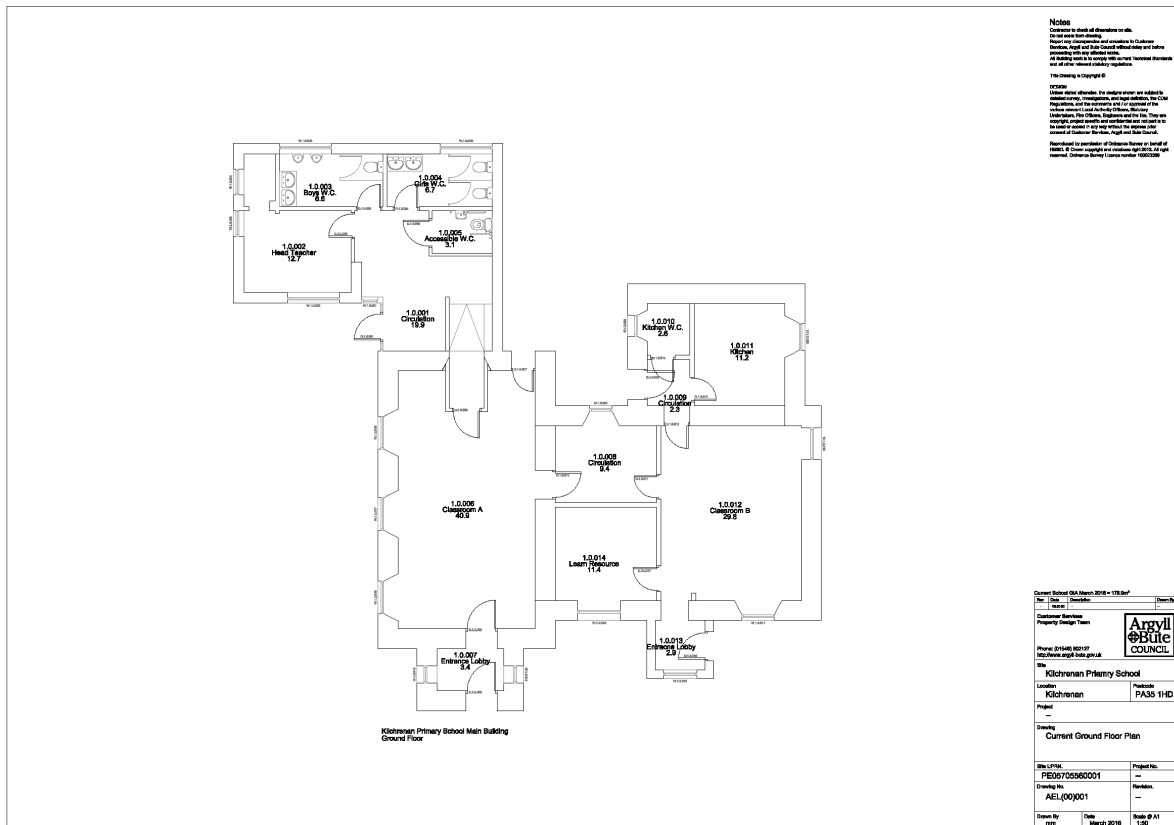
Notes
Contractor to check all dimensions on site.
Do not scale from drawing.
Report any discrepancies and omissions to Customer Services, Argyll and Bute Council without delay and before proceeding with any affected works.
All building work is to comply with current Technical Standards and all other relevant statutory regulations.

This Drawing is Copyright ©

DESIGN
Unless stated otherwise, the designs shown are subject to detailed survey, investigations, and legal definition, the CDM Regulations, and the comments and / or approval of the various relevant Local Authority Officers, Statutory Undertakers, Fire Officers, Engineers and the like. They are copyright, project specific and confidential and not part is to be used or copied in any way without the express prior consent of Customer Services, Argyll and Bute Council.

Reproduced by permission of Ordnance Survey on behalf of HMSO. © Crown copyright and database right 2015. All right reserved. Ordnance Survey Licence number 100023368

1.0.003
Boys W.C.
6.6

1.0.004
Girls W.C.
6.7

1.0.005
Accessible W.C.
3.1

1.0.002
Head Teacher
12.7

1.0.001
Circulation
19.9

1.0.010
Kitchen W.C.
2.6

1.0.011
Kitchen
11.2

1.0.009
Circulation
2.3

1.0.008
Circulation
9.4

1.0.006
Classroom A
40.9

1.0.012
Classroom B
29.6

1.0.014
Learn Resource
11.4

1.0.013
Entrance Lobby
2.9

1.0.007
Entrance Lobby
3.4

Kilchrenan Primary School Main Building
Ground Floor

Current School GIA March 2016 = 179.0m²

| Rev | Date | Description | Drawn By |
|---|---|---|---|
| - | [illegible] | | |

Customer Services
Property Design Team

Argyll Bute COUNCIL

Phone: (01546) 602127
http://www.argyll-bute.gov.uk

Site
Kilchrenan Priamry School

Location
Kilchrenan

Postcode
PA35 1HD

Project
–

Drawing
Current Ground Floor Plan

Site UPRN.
PE05705560001

Project No.
–

Drawing No.
AEL(00)001

Revision.
–

Drawn By
mm

Date
March 2016

Scale @ A1
1:50